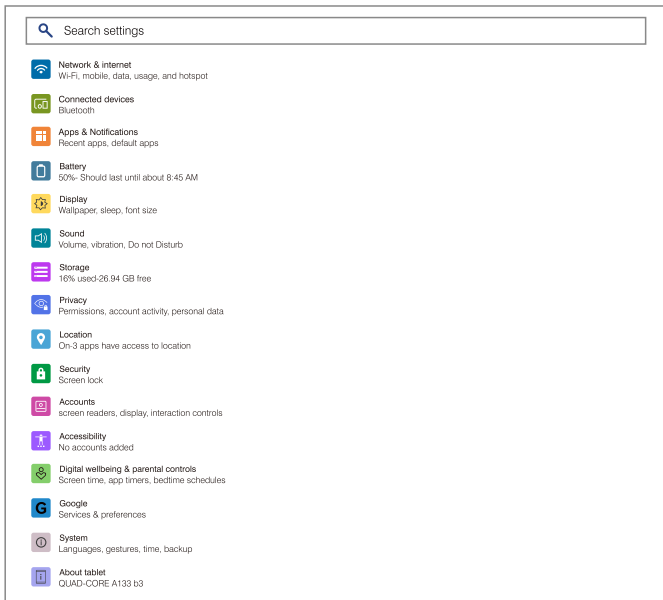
Search settings

Network & internet
Wi-Fi, mobile, data, usage, and hotspot

Connected devices
Bluetooth

Apps & Notifications
Recent apps, default apps

Battery
50%- Should last until about 8:45 AM

Display
Wallpaper, sleep, font size

Sound
Volume, vibration, Do not Disturb

Storage
16% used-26.94 GB free

Privacy
Permissions, account activity, personal data

Location
On-3 apps have access to location

Security
Screen lock

Accounts
screen readers, display, interaction controls

Accessibility
No accounts added

Digital wellbeing & parental controls
Screen time, app timers, bedtime schedules

G

Google
Services & preferences

System
Languages, gestures, time, backup

About tablet
QUAD-CORE A133 b3